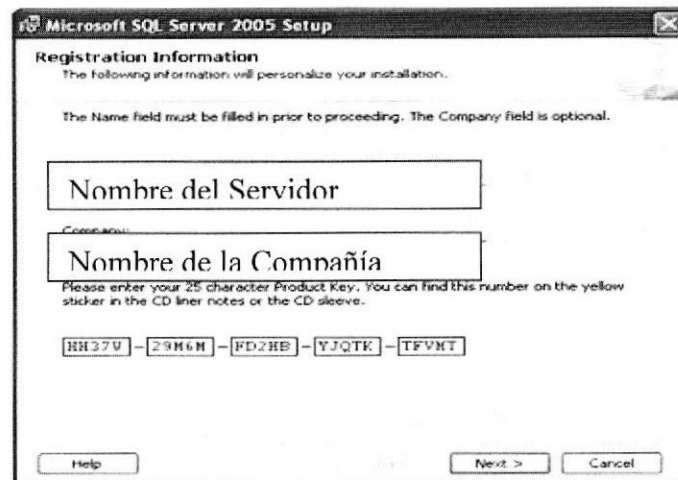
Microsoft SQL Server 2005 Setup

Registration Information
The following information will personalize your installation.

The Name field must be filled in prior to proceeding. The Company field is optional.

Nombre del Servidor

Company:

Nombre de la Compañía

Please enter your 25 character Product Key. You can find this number on the yellow sticker in the CD liner notes or the CD sleeve.

HH37V - 29M6M - FD2HB - YJQTK - TFVMT

Help

Next >

Cancel